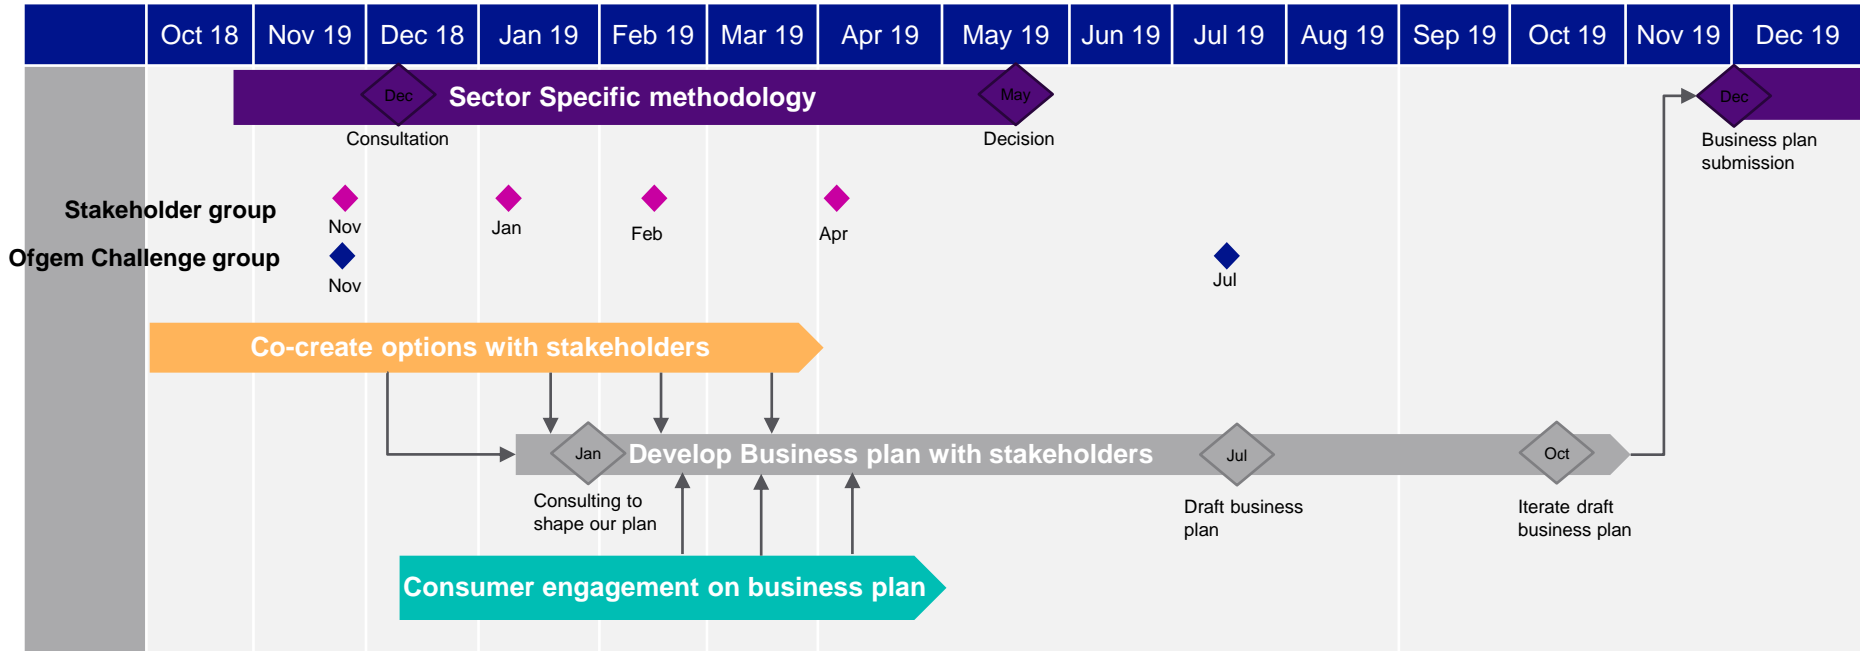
| | Oct 18 | Nov 19 | Dec 18 | Jan 19 | Feb 19 | Mar 19 | Apr 19 | May 19 | Jun 19 | Jul 19 | Aug 19 | Sep 19 | Oct 19 | Nov 19 | Dec 19 |
|---|---|---|---|---|---|---|---|---|---|---|---|---|---|---|---|

Dec
Sector Specific methodology
May
Consultation
Decision
Dec
Business plan submission

Stakeholder group
Nov
Jan
Feb
Apr

Ofgem Challenge group
Nov
Jul

Co-create options with stakeholders

Jan
Develop Business plan with stakeholders
Jul
Oct
Consulting to shape our plan
Draft business plan
Iterate draft business plan

Consumer engagement on business plan